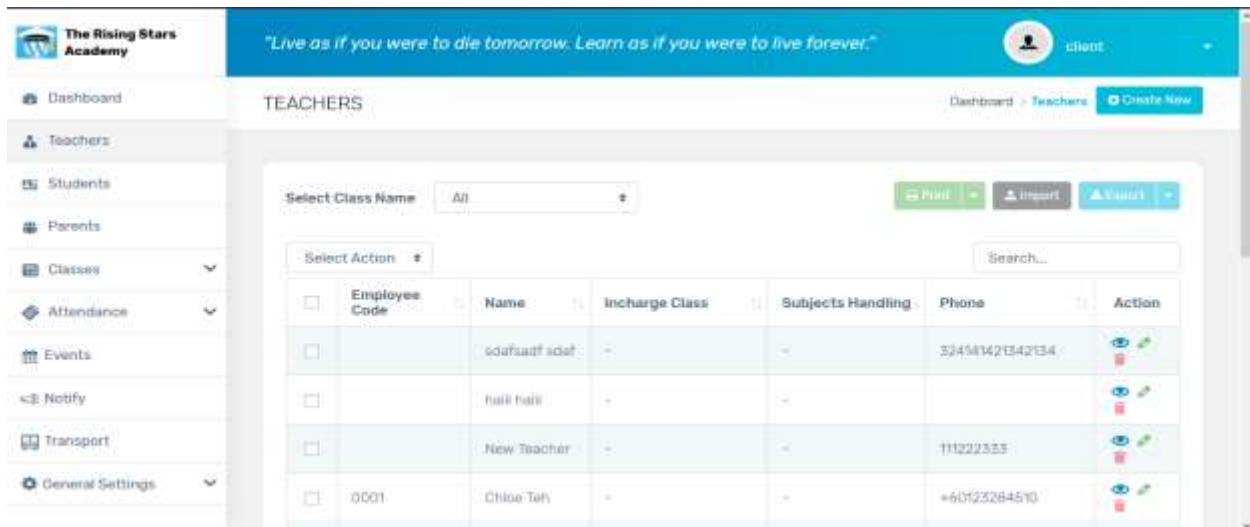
The Rising Stars Academy

"Live as if you were to die tomorrow. Learn as if you were to live forever."

client

Dashboard
Teachers
Students
Parents
Classes
Attendance
Events
Notify
Transport
General Settings

TEACHERS

Dashboard > Teachers

Create New

Select Class Name

All

Print

Import

Export

Select Action

Search...

| | Employee Code | Name | Incharge Class | Subjects Handling | Phone | Action |
|---|---|---|---|---|---|---|
| | | sdafsadf sdaf | - | - | 324141421342134 | |
| | | halli halli | - | - | | |
| | | New Teacher | - | - | 111222333 | |
| | 0001 | Chloe Teh | - | - | +60123284510 | |